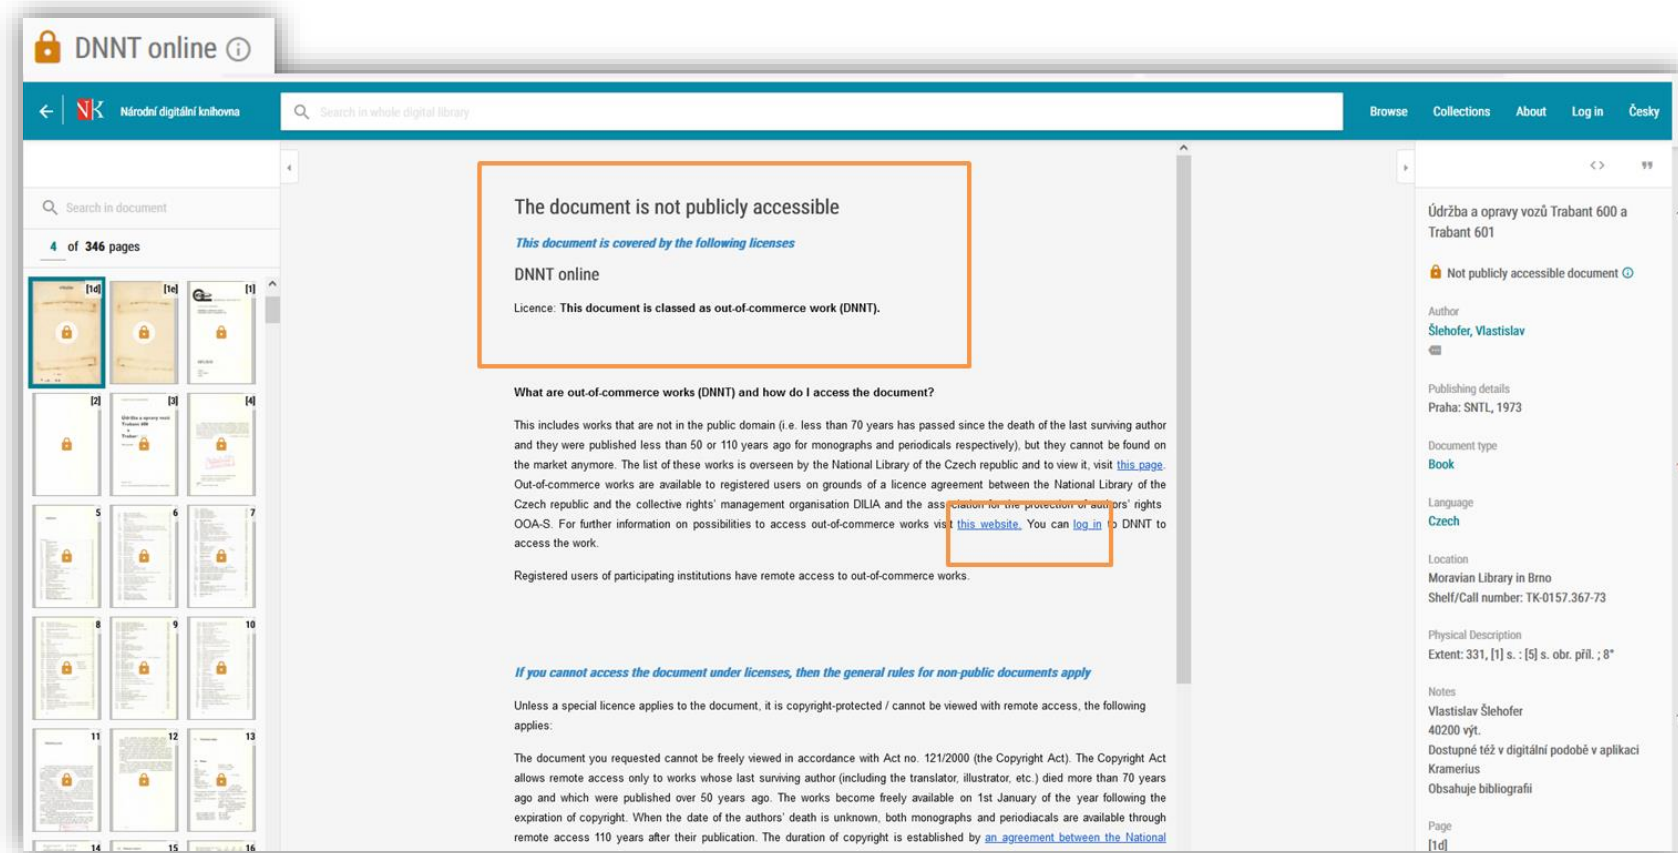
DNNT online

Národní digitální knihovna

Search in whole digital library

Browse Collections About Log in Česky

Search in document

4 of 346 pages

[1d] [1e] [1] [2] [3] [4] 5 6 7 8 9 10 11 12 13 14 15 16

The document is not publicly accessible

This document is covered by the following licenses

DNNT online

Licence: This document is classed as out-of-commerce work (DNNT).

What are out-of-commerce works (DNNT) and how do I access the document?

This includes works that are not in the public domain (i.e. less than 70 years has passed since the death of the last surviving author and they were published less than 50 or 110 years ago for monographs and periodicals respectively), but they cannot be found on the market anymore. The list of these works is overseen by the National Library of the Czech republic and to view it, visit this page. Out-of-commerce works are available to registered users on grounds of a licence agreement between the National Library of the Czech republic and the collective rights' management organisation DILIA and the association for the protection of authors' rights OOA-S. For further information on possibilities to access out-of-commerce works visit this website. You can log in to DNNT to access the work.

Registered users of participating institutions have remote access to out-of-commerce works.

If you cannot access the document under licenses, then the general rules for non-public documents apply

Unless a special licence applies to the document, it is copyright-protected / cannot be viewed with remote access, the following applies:

The document you requested cannot be freely viewed in accordance with Act no. 121/2000 (the Copyright Act). The Copyright Act allows remote access only to works whose last surviving author (including the translator, illustrator, etc.) died more than 70 years ago and which were published over 50 years ago. The works become freely available on 1st January of the year following the expiration of copyright. When the date of the authors' death is unknown, both monographs and periodicals are available through remote access 110 years after their publication. The duration of copyright is established by an agreement between the National

Údržba a opravy vozů Trabant 600 a Trabant 601

Not publicly accessible document

Author
Šlehofer, Vlastislav

Publishing details
Praha: SNTL, 1973

Document type
Book

Language
Czech

Location
Moravian Library in Brno
Shelf/Call number: TK-0157.367-73

Physical Description
Extent: 331, [1] s. : [5] s. obr. příl. ; 8°

Notes
Vlastislav Šlehofer
40200 výt.
Dostupné též v digitální podobě v aplikaci Kramerius
Obsahuje bibliografii

Page
[1d]